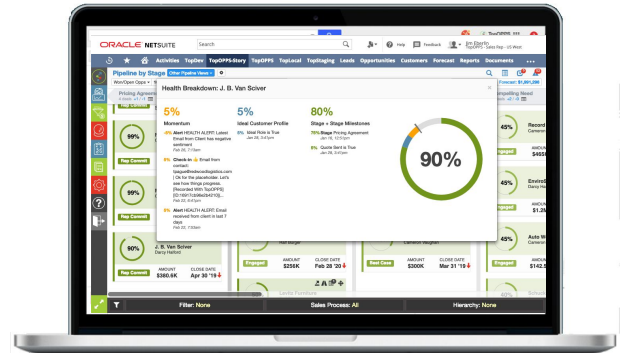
ORACLE NETSUITE

Search

Help Feedback Jim Eberlin TopOPPS - Sales Rep - US West

Activities TopSee TopOPPS-Story TopOPPS TopLocal TopStaging Leads Opportunities Customers Forecast Reports Documents

Pipeline by Stage Other Pipeline Views

Won/Open Opps

Pricing Agreeme

Compelling Need

Health Breakdown: J. B. Van Sciver

5%
Momentum

-8% Alert HEALTH ALERT: Latest Email from Client has negative sentiment
Feb 26, 7:13am

5% Check-In Email from contact: tpagust@redsonsdlogistics.com | Ok for the placeholder. Let's see how things progress. [Recorded With TopOPPS] [0116f12d96e34ef0b]...
Feb 25, 7:25am

5% Alert HEALTH ALERT: Email received from client in last 7 days
Feb 28, 7:00am

5%
Ideal Customer Profile

5% Ideal Role is True
Jan 28, 3:47pm

80%
Stage » Stage Milestones

75% Stage Pricing Agreement
Jan 18, 12:03pm

5% Quote Sent is True
Jan 28, 3:47pm

90%

99%

99%

90%

Rep Commit

J. B. Van Sciver
Darcy Halton

AMOUNT $360.6K

CLOSE DATE Apr 30 '19

Engaged

AMOUNT $256K

CLOSE DATE Feb 28 '19

Best Case

AMOUNT $45.1K

CLOSE DATE Mar 31 '19

45%

45%

45%

45%

Rep Commit

Envirob

Auto W

Filter: None

Sales Process: All

Hierarchy: None